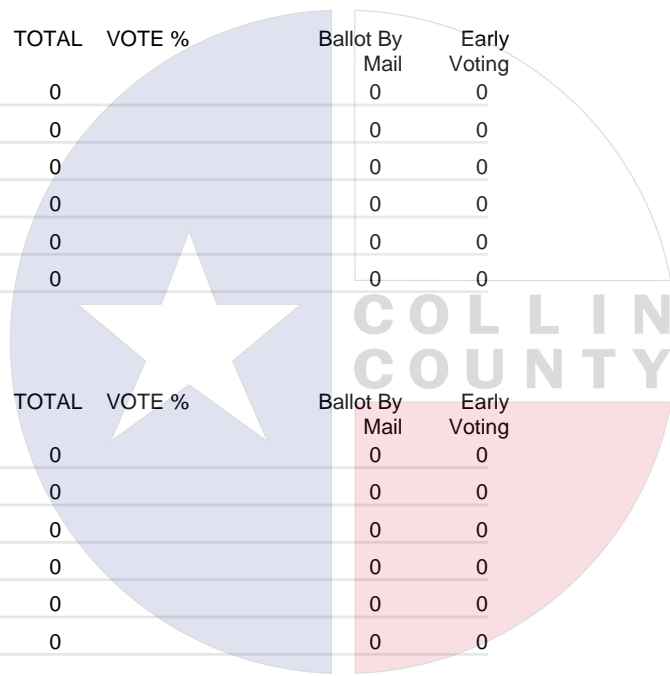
| TOTAL | VOTE % | Ballot By Mail | Early Voting |
|---|---|---|---|
| 0 | | 0 | 0 |
| 0 | | 0 | 0 |
| 0 | | 0 | 0 |
| 0 | | 0 | 0 |
| 0 | | 0 | 0 |
| 0 | | 0 | 0 |

COLLIN COUNTY

| TOTAL | VOTE % | Ballot By Mail | Early Voting |
|---|---|---|---|
| 0 | | 0 | 0 |
| 0 | | 0 | 0 |
| 0 | | 0 | 0 |
| 0 | | 0 | 0 |
| 0 | | 0 | 0 |
| 0 | | 0 | 0 |